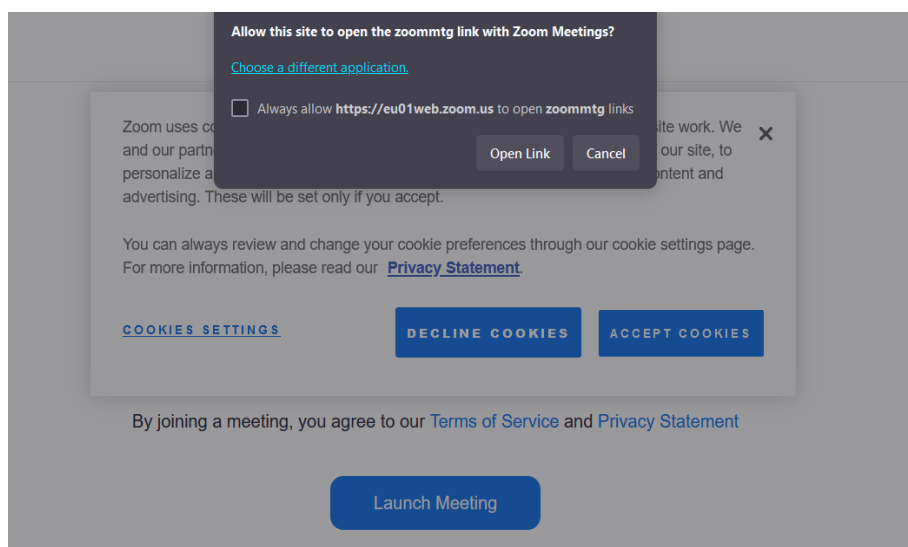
Allow this site to open the zoommtg link with Zoom Meetings?

Choose a different application.

Always allow https://eu01web.zoom.us to open zoommtg links

Open Link Cancel

Zoom uses co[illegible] site work. We and our partn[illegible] our site, to personalize a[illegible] content and advertising. These will be set only if you accept.

You can always review and change your cookie preferences through our cookie settings page. For more information, please read our Privacy Statement.

COOKIES SETTINGS

DECLINE COOKIES

ACCEPT COOKIES

By joining a meeting, you agree to our Terms of Service and Privacy Statement

Launch Meeting